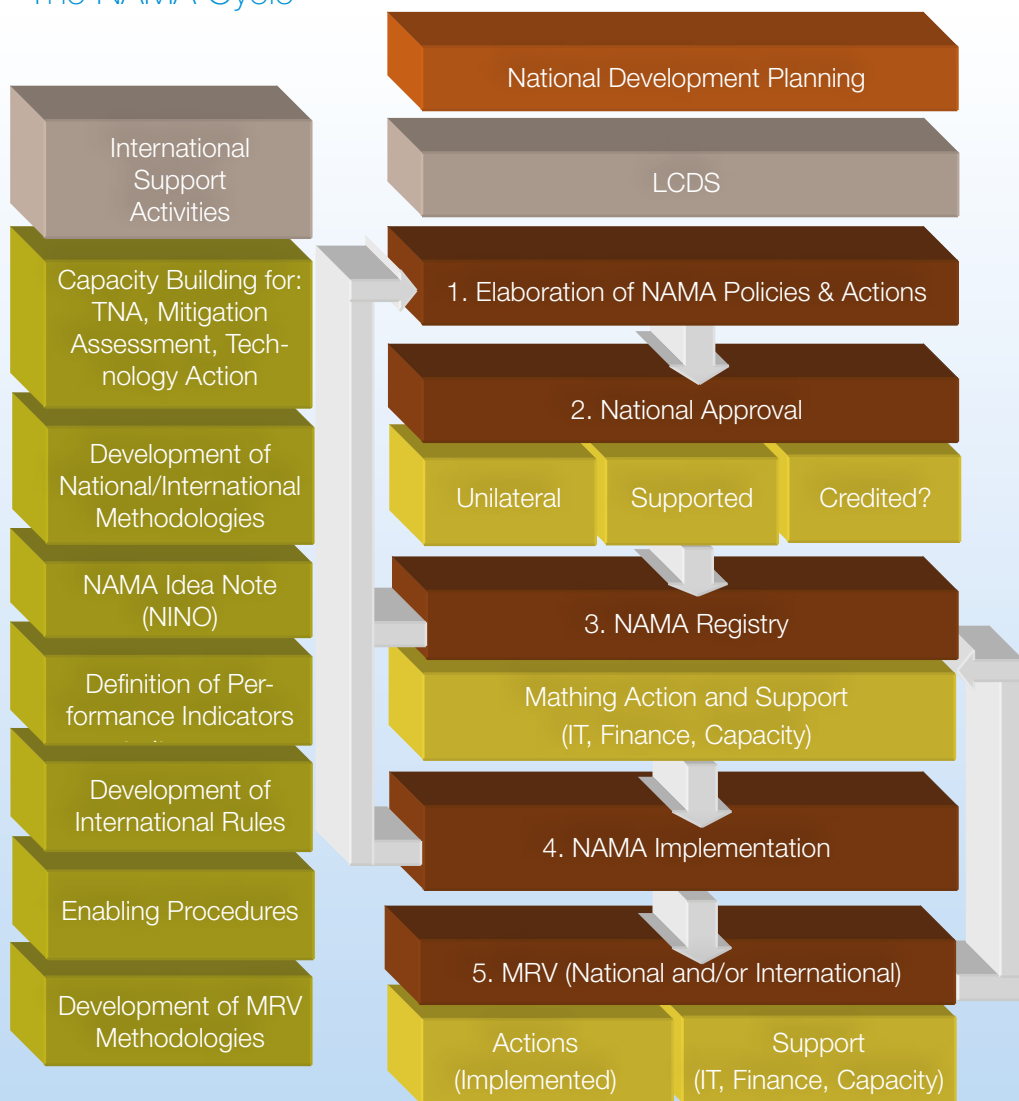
The NAMA Cycle

International Support Activities

Capacity Building for: TNA, Mitigation Assessment, Technology Action

Development of National/International Methodologies

NAMA Idea Note (NINO)

Definition of Performance Indicators

Development of International Rules

Enabling Procedures

Development of MRV Methodologies

National Development Planning

LCDS

1. Elaboration of NAMA Policies & Actions

2. National Approval

Unilateral

Supported

Credited?

3. NAMA Registry

Mathing Action and Support (IT, Finance, Capacity)

4. NAMA Implementation

5. MRV (National and/or International)

Actions (Implemented)

Support (IT, Finance, Capacity)